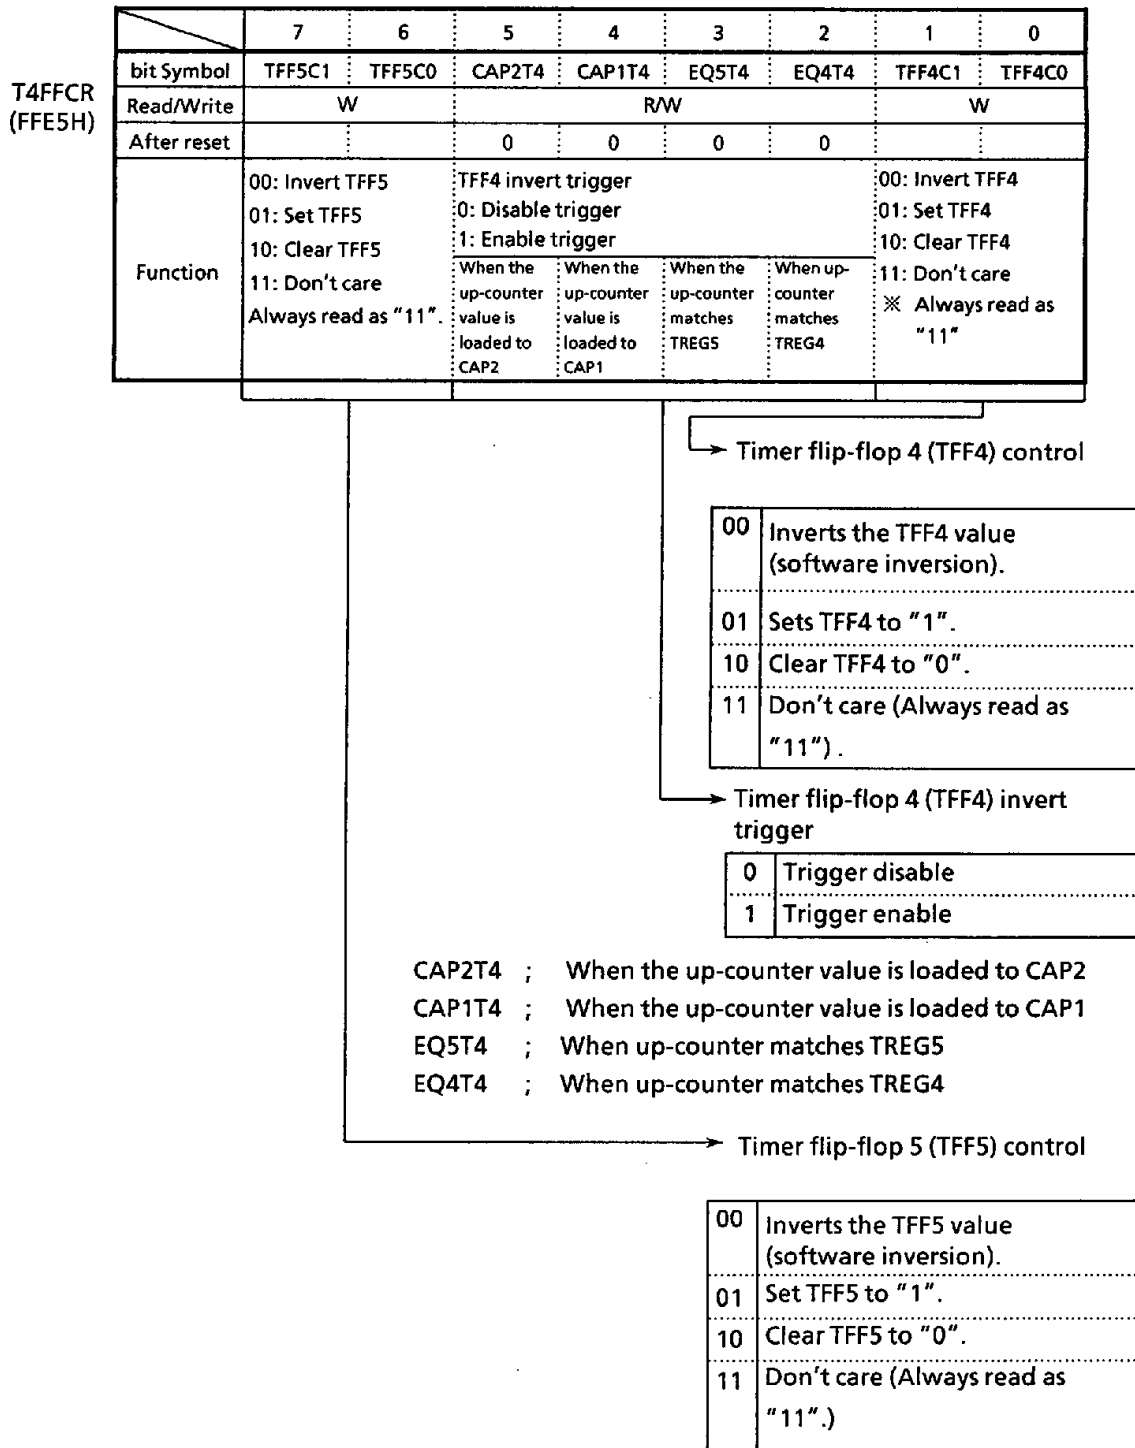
T4FFCR
(FFE5H)

| | 7 | 6 | 5 | 4 | 3 | 2 | 1 | 0 |
|---|---|---|---|---|---|---|---|---|
| bit Symbol | TFF5C1 | TFF5C0 | CAP2T4 | CAP1T4 | EQ5T4 | EQ4T4 | TFF4C1 | TFF4C0 |
| Read/Write | W | | R/W | | | | W | |
| After reset | | | 0 | 0 | 0 | 0 | | |
| Function | 00: Invert TFF5 01: Set TFF5 10: Clear TFF5 11: Don't care Always read as "11". | | TFF4 invert trigger 0: Disable trigger 1: Enable trigger When the up-counter value is loaded to CAP2 | When the up-counter value is loaded to CAP1 | When the up-counter matches TREG5 | When up-counter matches TREG4 | 00: Invert TFF4 01: Set TFF4 10: Clear TFF4 11: Don't care ※ Always read as "11" | |

Timer flip-flop 4 (TFF4) control

| | |
|---|---|
| 00 | Inverts the TFF4 value (software inversion). |
| 01 | Sets TFF4 to "1". |
| 10 | Clear TFF4 to "0". |
| 11 | Don't care (Always read as "11"). |

Timer flip-flop 4 (TFF4) invert trigger

| | |
|---|---|
| 0 | Trigger disable |
| 1 | Trigger enable |

CAP2T4 ; When the up-counter value is loaded to CAP2
CAP1T4 ; When the up-counter value is loaded to CAP1
EQ5T4 ; When up-counter matches TREG5
EQ4T4 ; When up-counter matches TREG4

Timer flip-flop 5 (TFF5) control

| | |
|---|---|
| 00 | Inverts the TFF5 value (software inversion). |
| 01 | Set TFF5 to "1". |
| 10 | Clear TFF5 to "0". |
| 11 | Don't care (Always read as "11".) |